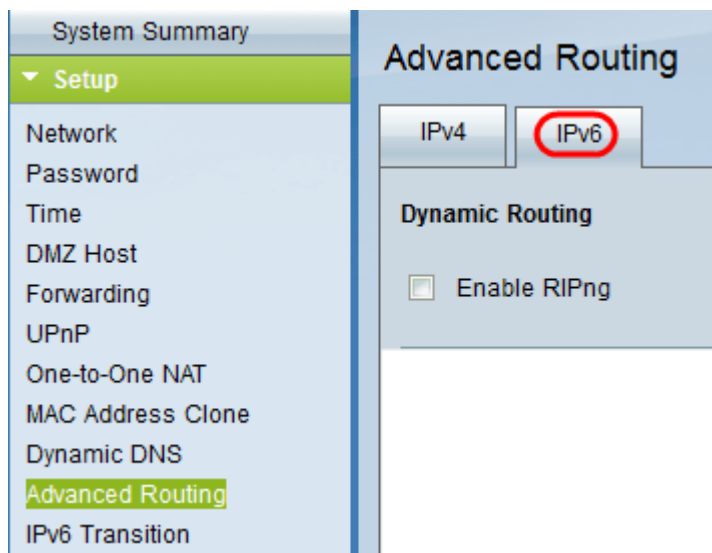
System Summary
Setup
Network
Password
Time
DMZ Host
Forwarding
UPnP
One-to-One NAT
MAC Address Clone
Dynamic DNS
Advanced Routing
IPv6 Transition

Advanced Routing

IPv4
IPv6

Dynamic Routing

Enable RIPng